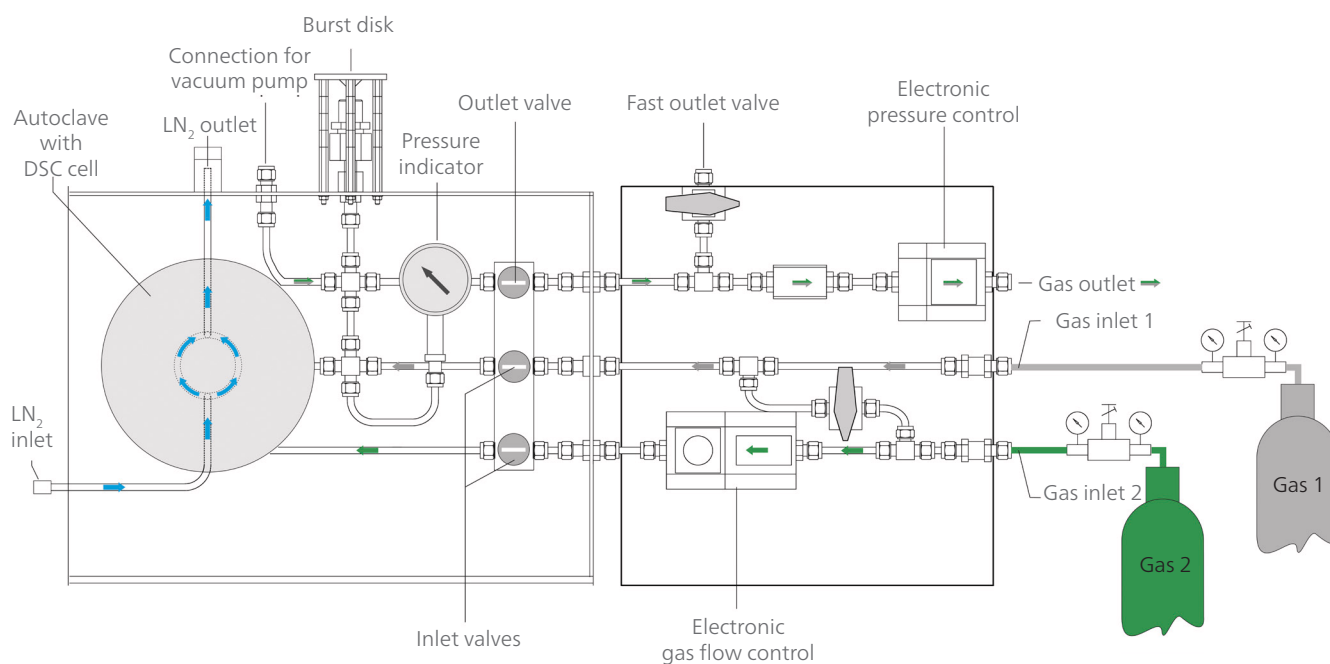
Burst disk

Connection for vacuum pump

Autoclave with DSC cell

$LN_2$ outlet

Pressure indicator

Outlet valve

Fast outlet valve

Electronic pressure control

Gas outlet

Gas inlet 1

$LN_2$ inlet

Gas inlet 2

Gas 1

Gas 2

Inlet valves

Electronic gas flow control